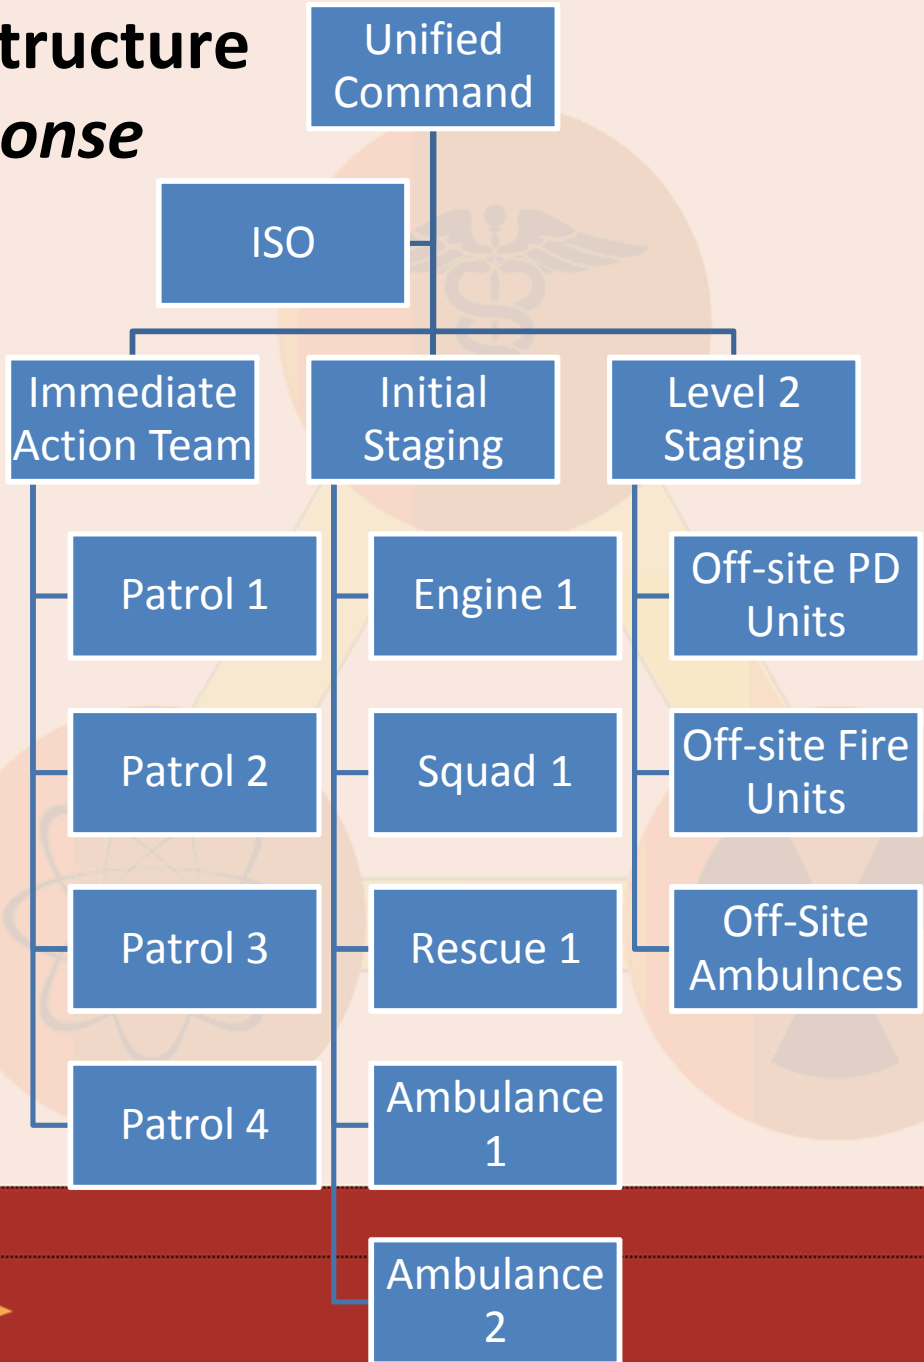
tructure
onse

Unified Command

ISO

Immediate Action Team

Initial Staging

Level 2 Staging

Patrol 1

Patrol 2

Patrol 3

Patrol 4

Engine 1

Squad 1

Rescue 1

Ambulance 1

Ambulance 2

Off-site PD Units

Off-site Fire Units

Off-Site Ambulnces